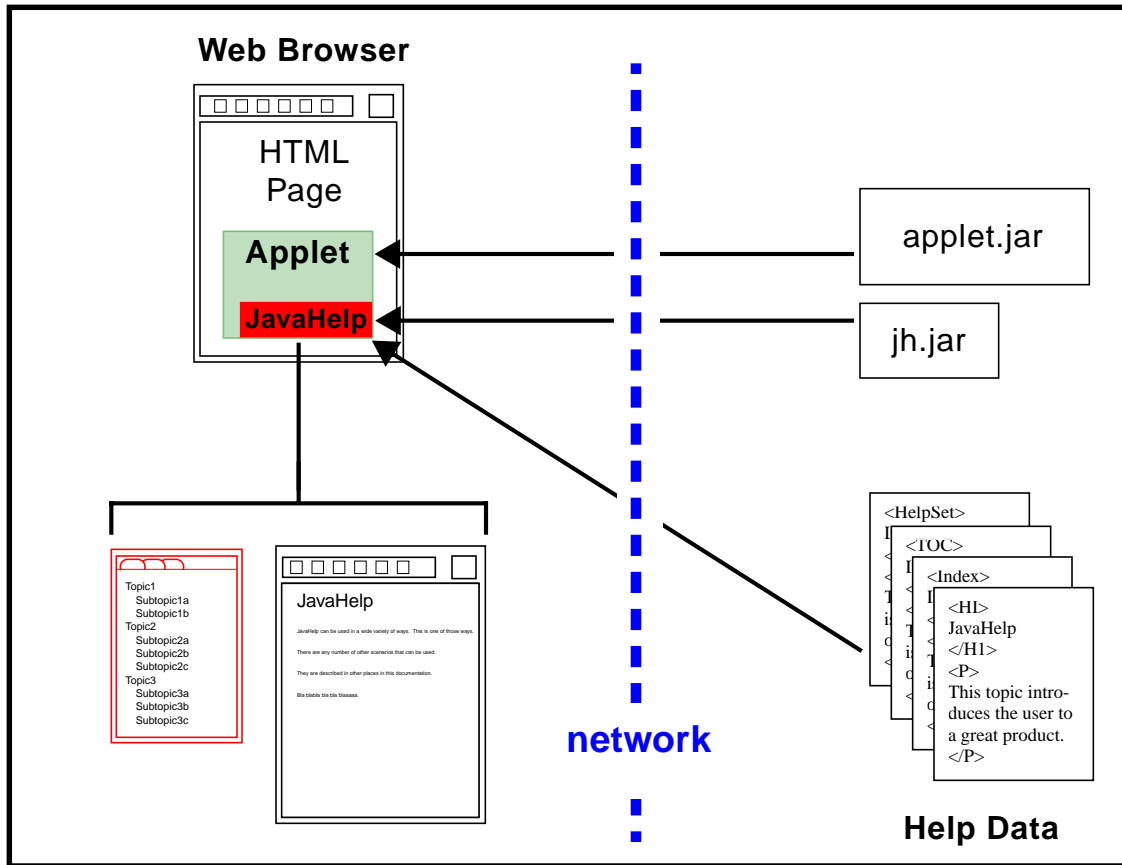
Web Browser

HTML Page

Applet

JavaHelp

applet.jar

jh.jar

network

Topic1
Subtopic1a
Subtopic1b
Topic2
Subtopic2a
Subtopic2b
Subtopic2c
Topic3
Subtopic3a
Subtopic3b
Subtopic3c

JavaHelp

JavaHelp can be used in a wide variety of ways. This is one of those ways.

There are any number of other scenarios that can be used.

They are described in other places in this documentation.

Bla blabla bla bla blaaaaa.

<HelpSet>

<TOC>

<Index>

<HI>
JavaHelp
</H1>
<P>
This topic introduces the user to a great product.
</P>

Help Data